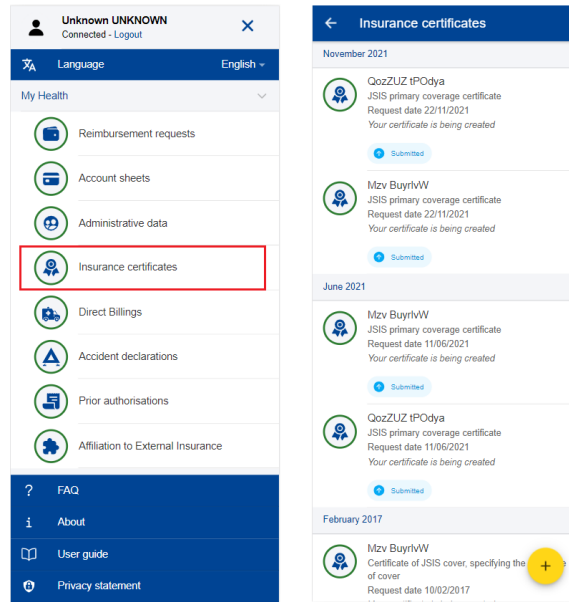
Unknown UNKNOWN
Connected - Logout

Language English

My Health

Reimbursement requests

Account sheets

Administrative data

Insurance certificates

Direct Billings

Accident declarations

Prior authorisations

Affiliation to External Insurance

FAQ

About

User guide

Privacy statement

Insurance certificates

November 2021

QozZUZ tPOdya
JSIS primary coverage certificate
Request date 22/11/2021
Your certificate is being created
Submitted

Mzv BuyrlvW
JSIS primary coverage certificate
Request date 22/11/2021
Your certificate is being created
Submitted

June 2021

Mzv BuyrlvW
JSIS primary coverage certificate
Request date 11/06/2021
Your certificate is being created
Submitted

QozZUZ tPOdya
JSIS primary coverage certificate
Request date 11/06/2021
Your certificate is being created
Submitted

February 2017

Mzv BuyrlvW
Certificate of JSIS cover, specifying the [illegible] of cover
Request date 10/02/2017
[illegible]